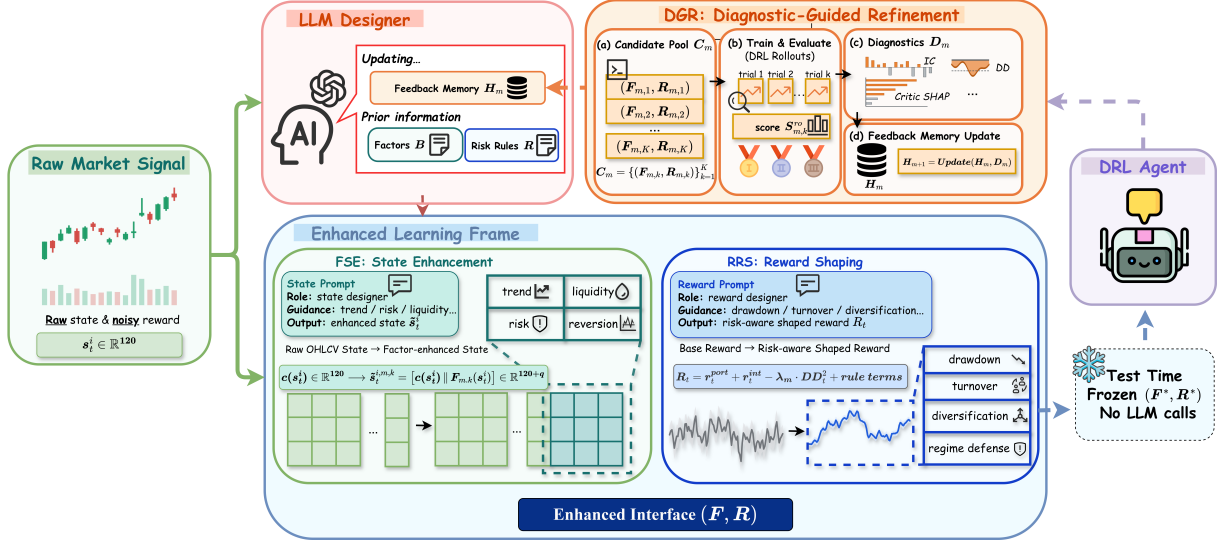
LLM Designer

Updating...

Feedback Memory $H_m$

Prior information

Factors $B$

Risk Rules $R$

DGR: Diagnostic-Guided Refinement

(a) Candidate Pool $C_m$

$(F_{m,1}, R_{m,1})$

$(F_{m,2}, R_{m,2})$

...

$(F_{m,K}, R_{m,K})$

$C_m = \{(F_{m,k}, R_{m,k})\}_{k=1}^{K}$

(b) Train & Evaluate (DRL Rollouts)

trial 1 trial 2 ... trial k

score $S_{m,k}^{ro}$

(c) Diagnostics $D_m$

IC

DD

Critic SHAP

...

(d) Feedback Memory Update

$H_m$

$H_{m+1} = Update(H_m, D_m)$

Raw Market Signal

Raw state & noisy reward

$s_t^i \in \mathbb{R}^{120}$

Enhanced Learning Frame

FSE: State Enhancement

State Prompt

Role: state designer

Guidance: trend / risk / liquidity...

Output: enhanced state $\tilde{s}_t^i$

trend

liquidity

risk

reversion

Raw OHLCV State → Factor-enhanced State

$c(s_t^i) \in \mathbb{R}^{120} \longrightarrow \tilde{s}_t^{i,m,k} = [c(s_t^i) \,\|\, F_{m,k}(s_t^i)] \in \mathbb{R}^{120+q}$

...

...

RRS: Reward Shaping

Reward Prompt

Role: reward designer

Guidance: drawdown / turnover / diversification...

Output: risk-aware shaped reward $R_t$

Base Reward → Risk-aware Shaped Reward

$R_t = r_t^{port} + r_t^{int} - \lambda_m \cdot DD_t^2 + rule\ terms$

drawdown

turnover

diversification

regime defense

Enhanced Interface $(F, R)$

DRL Agent

Test Time

Frozen $(F^*, R^*)$

No LLM calls